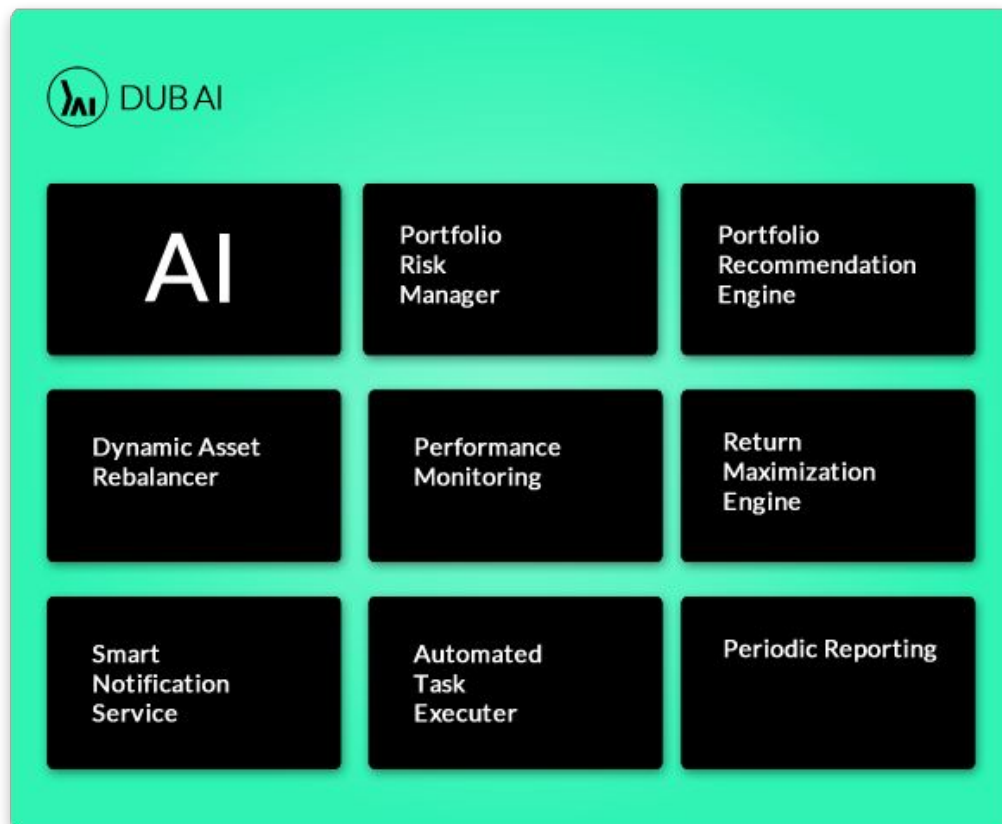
DUB AI

AI

Portfolio Risk Manager

Portfolio Recommendation Engine

Dynamic Asset Rebalancer

Performance Monitoring

Return Maximization Engine

Smart Notification Service

Automated Task Executer

Periodic Reporting